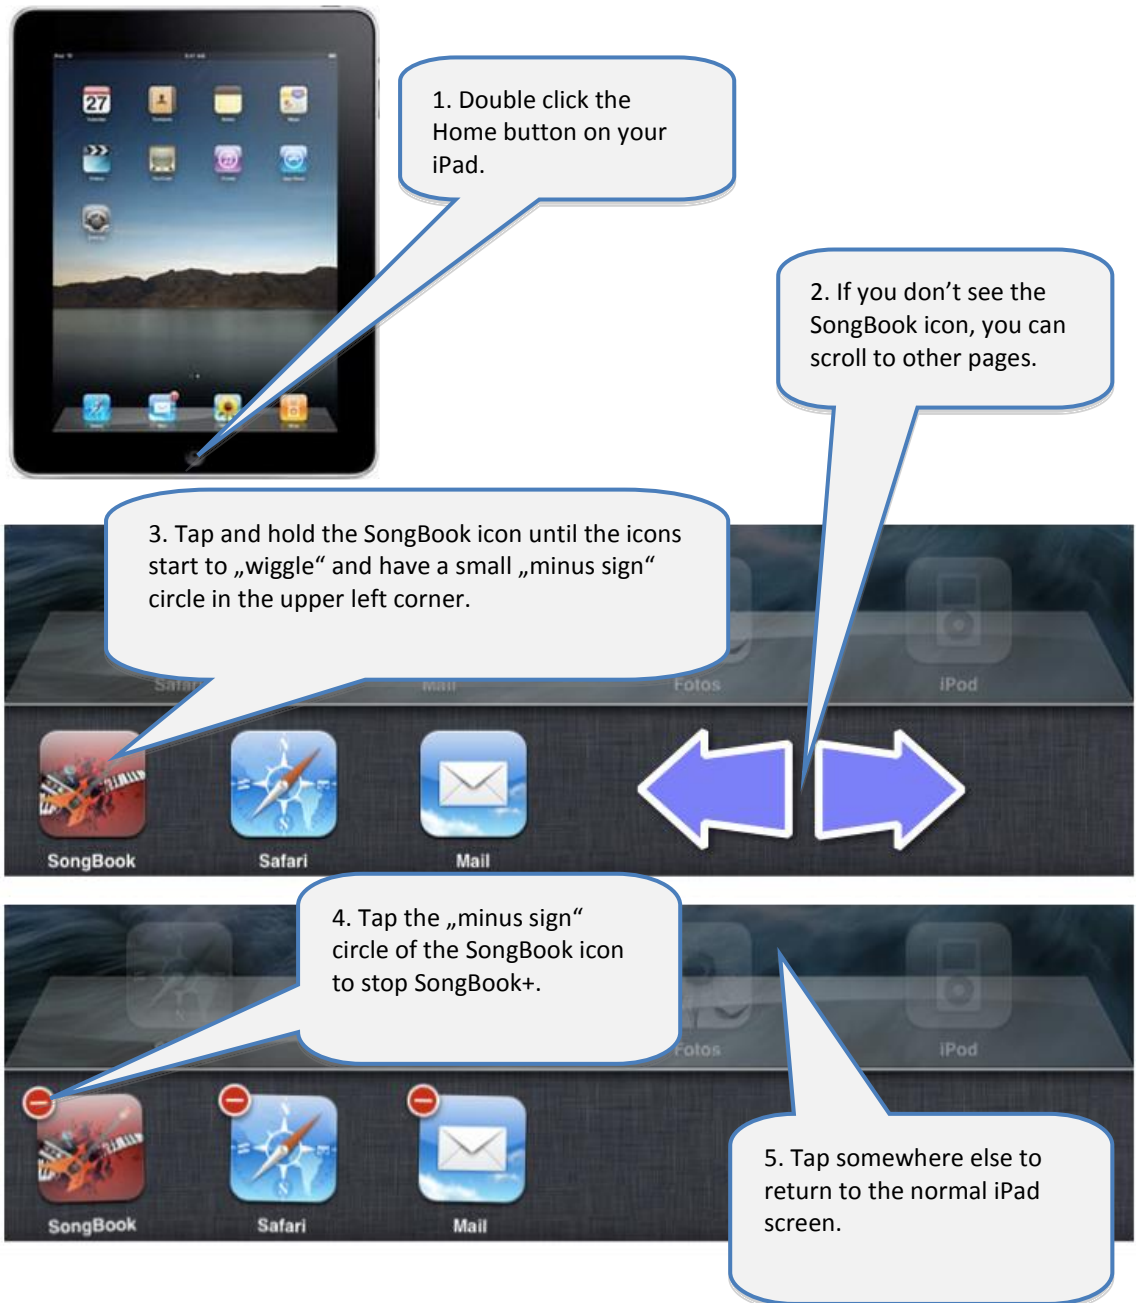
1. Double click the Home button on your iPad.

2. If you don’t see the SongBook icon, you can scroll to other pages.

3. Tap and hold the SongBook icon until the icons start to „wiggle“ and have a small „minus sign“ circle in the upper left corner.

Fotos

iPod

SongBook

Safari

Mail

4. Tap the „minus sign“ circle of the SongBook icon to stop SongBook+.

Fotos

iPod

SongBook

Safari

Mail

5. Tap somewhere else to return to the normal iPad screen.